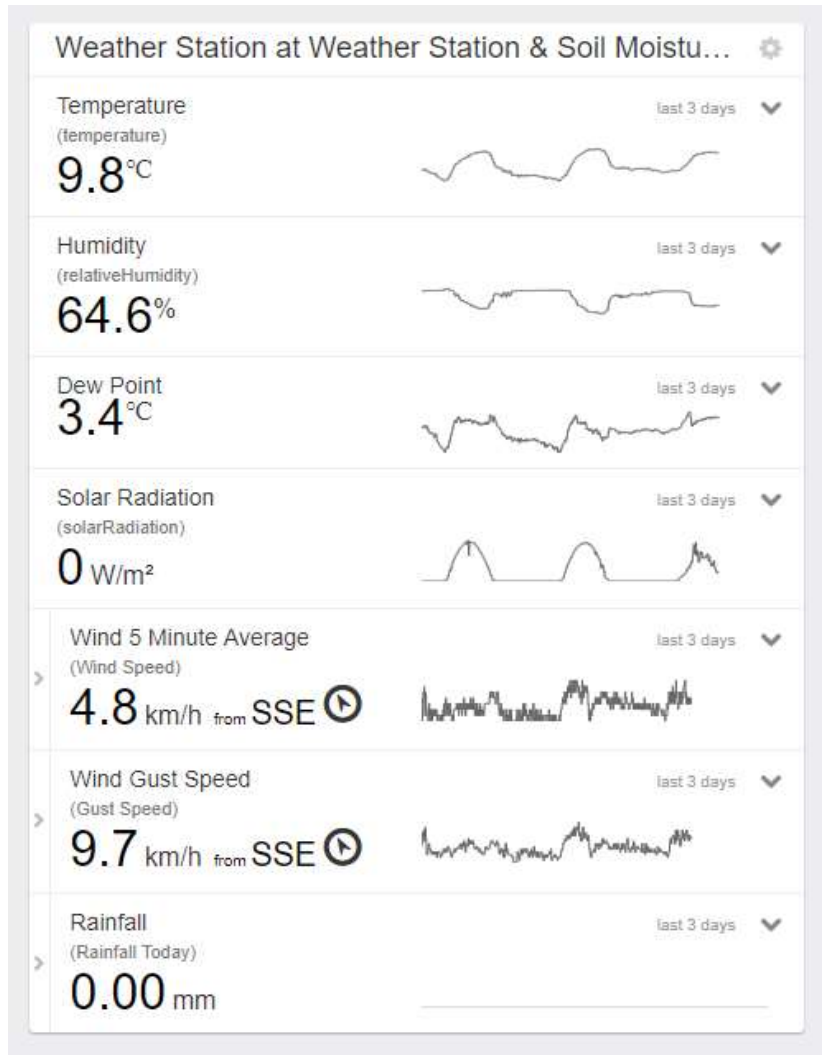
Weather Station at Weather Station & Soil Moistu...

Temperature
(temperature)
9.8°C
last 3 days

Humidity
(relativeHumidity)
64.6%
last 3 days

Dew Point
3.4°C
last 3 days

Solar Radiation
(solarRadiation)
0 W/m²
last 3 days

Wind 5 Minute Average
(Wind Speed)
4.8 km/h from SSE
last 3 days

Wind Gust Speed
(Gust Speed)
9.7 km/h from SSE
last 3 days

Rainfall
(Rainfall Today)
0.00 mm
last 3 days